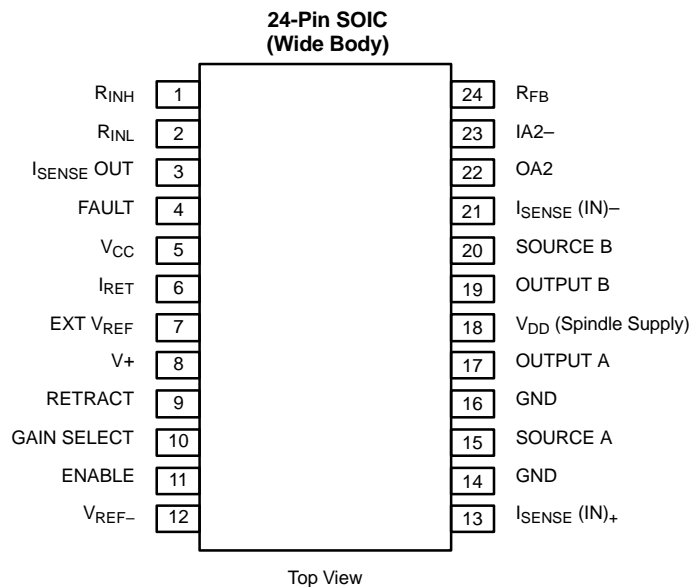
24-Pin SOIC
(Wide Body)

$R_{INH}$ 1
$R_{INL}$ 2
$I_{SENSE}$ OUT 3
FAULT 4
$V_{CC}$ 5
$I_{RET}$ 6
EXT $V_{REF}$ 7
V+ 8
RETRACT 9
GAIN SELECT 10
ENABLE 11
$V_{REF-}$ 12

24 $R_{FB}$
23 IA2–
22 OA2
21 $I_{SENSE}$ (IN)–
20 SOURCE B
19 OUTPUT B
18 $V_{DD}$ (Spindle Supply)
17 OUTPUT A
16 GND
15 SOURCE A
14 GND
13 $I_{SENSE}$ $(IN)_{+}$

Top View